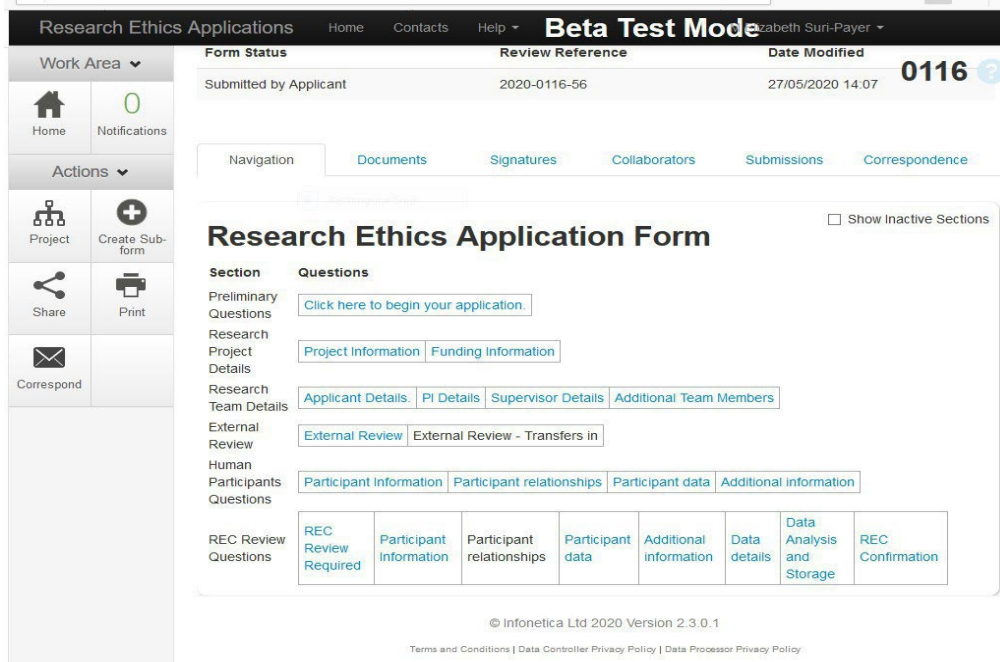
Research Ethics Applications Home Contacts Help ▾ Beta Test Mode lizabeth Suri-Payer ▾

Work Area ▾

Home

0
Notifications

Actions ▾

Project

Create Sub-form

Share

Print

Correspond

| Form Status | Review Reference | Date Modified |
|---|---|---|
| Submitted by Applicant | 2020-0116-56 | 27/05/2020 14:07 |

0116

Navigation Documents Signatures Collaborators Submissions Correspondence

Show Inactive Sections

Research Ethics Application Form

| Section | Questions |
|---|---|
| Preliminary Questions | Click here to begin your application. |
| Research Project Details | Project Information \| Funding Information |
| Research Team Details | Applicant Details. \| PI Details \| Supervisor Details \| Additional Team Members |
| External Review | External Review \| External Review - Transfers in |
| Human Participants Questions | Participant Information \| Participant relationships \| Participant data \| Additional information |
| REC Review Questions | REC Review Required \| Participant Information \| Participant relationships \| Participant data \| Additional information \| Data details \| Data Analysis and Storage \| REC Confirmation |

© Infonetica Ltd 2020 Version 2.3.0.1

Terms and Conditions | Data Controller Privacy Policy | Data Processor Privacy Policy